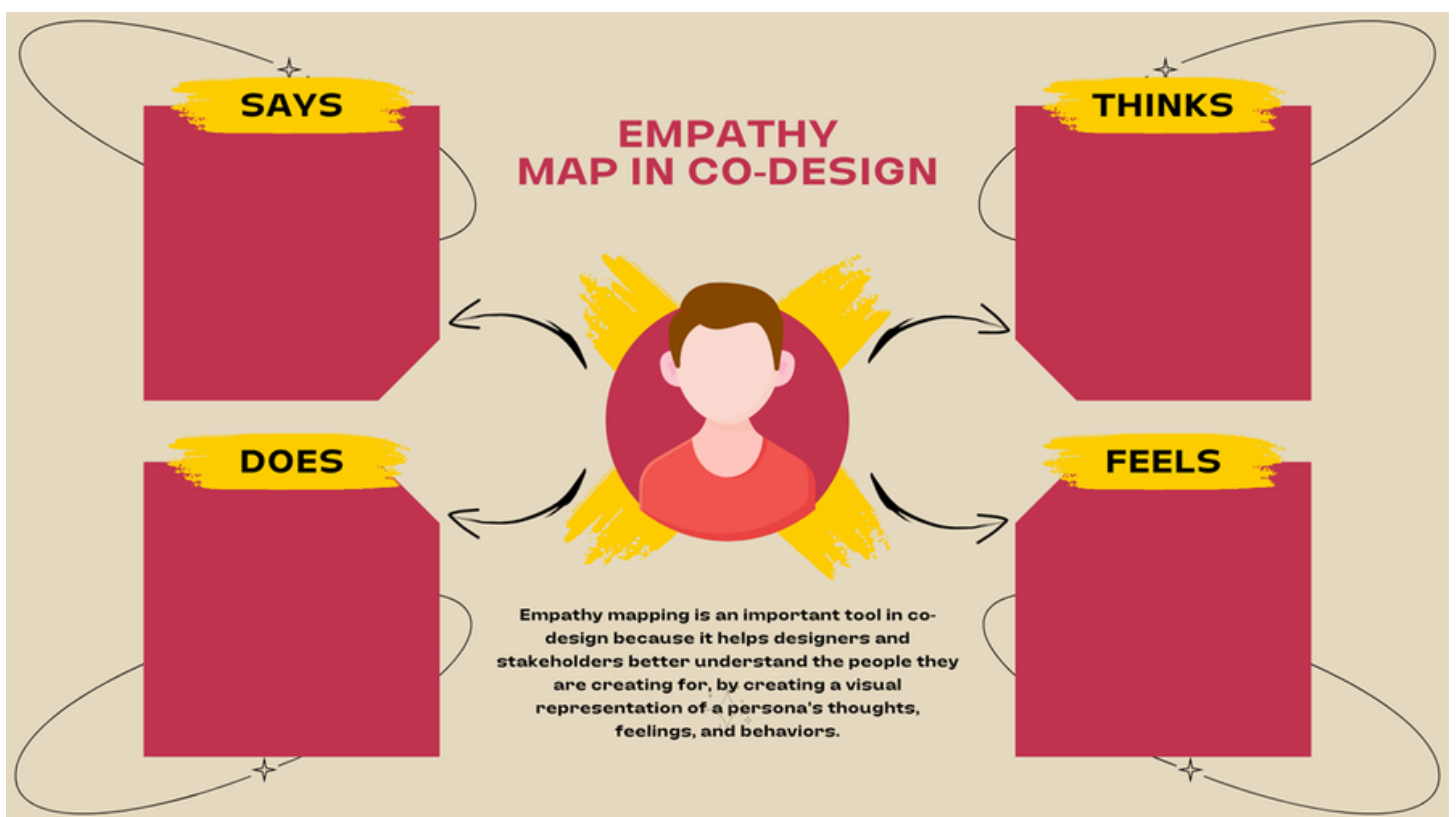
SAYS

EMPATHY MAP IN CO-DESIGN

THINKS

DOES

FEELS

Empathy mapping is an important tool in co-design because it helps designers and stakeholders better understand the people they are creating for, by creating a visual representation of a persona's thoughts, feelings, and behaviors.